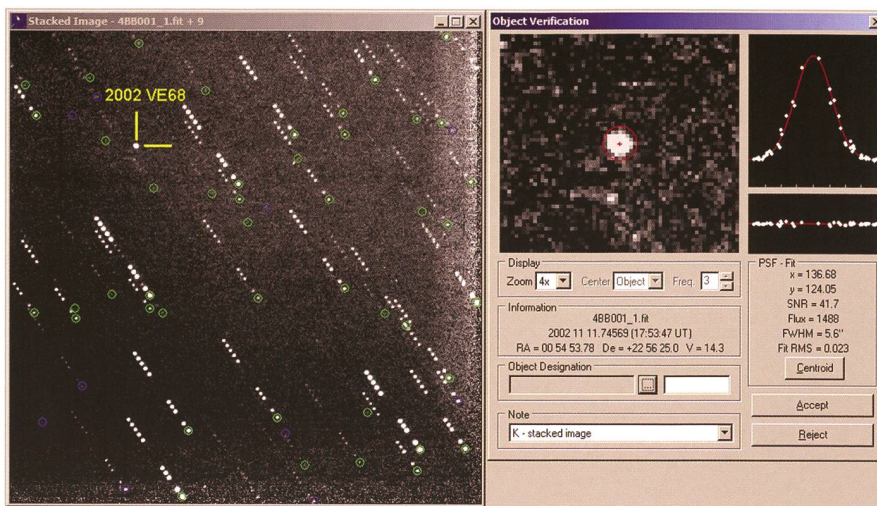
Stacked Image - 4BB001_1.fit + 9

2002 VE68

Object Verification

Display

Zoom 4x Center Object Freq. 3

Information

4BB001_1.fit

2002 11 11.74569 (17:53:47 UT)

RA = 00 54 53.78 De = +22 56 25.0 V = 14.3

Object Designation

Note

K - stacked image

PSF - Fit

x = 136.68

y = 124.05

SNR = 41.7

Flux = 1488

FWHM = 5.6"

Fit RMS = 0.023

Centroid

Accept

Reject